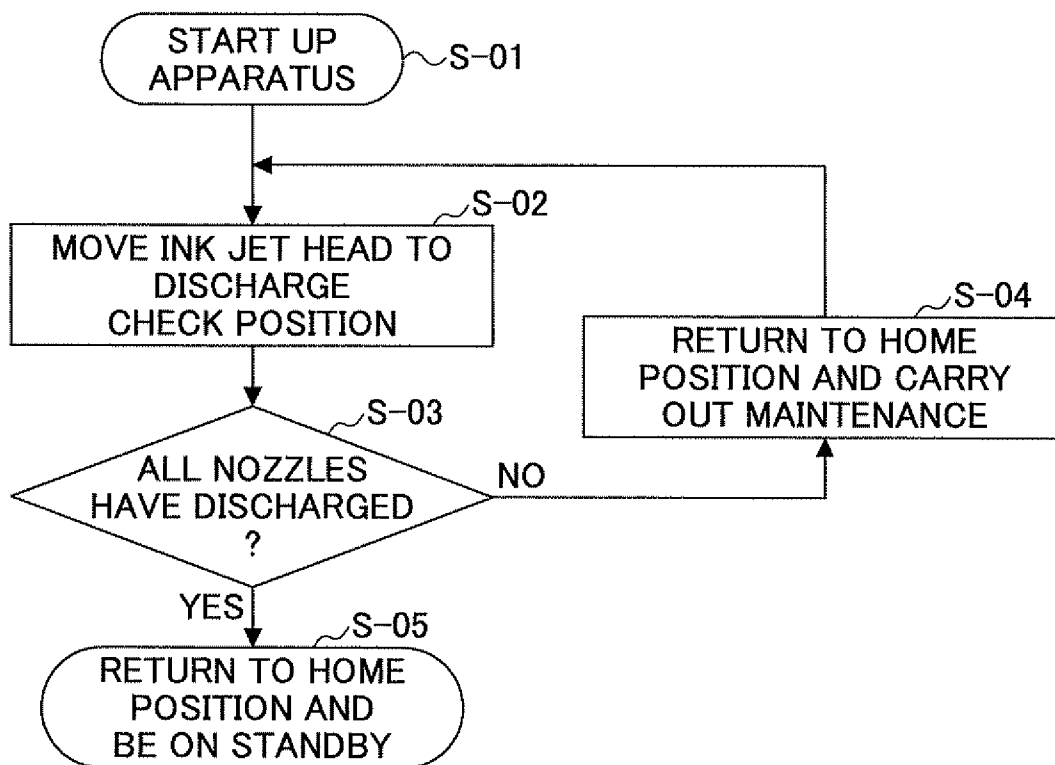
START UP APPARATUS
S-01

S-02
MOVE INK JET HEAD TO DISCHARGE CHECK POSITION

S-03
ALL NOZZLES HAVE DISCHARGED ?

NO

S-04
RETURN TO HOME POSITION AND CARRY OUT MAINTENANCE

YES

S-05
RETURN TO HOME POSITION AND BE ON STANDBY